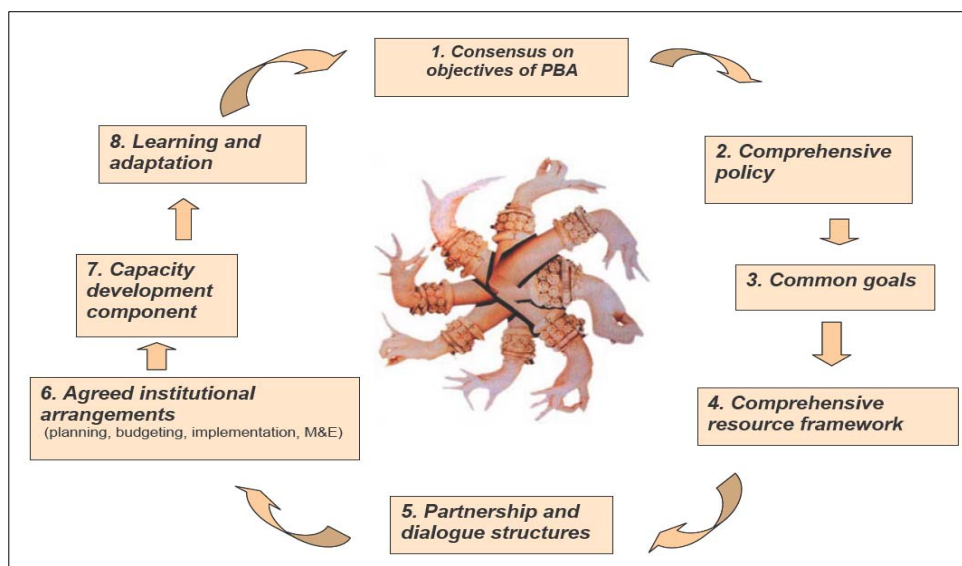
1. Consensus on objectives of PBA

2. Comprehensive policy

3. Common goals

4. Comprehensive resource framework

5. Partnership and dialogue structures

6. Agreed institutional arrangements
(planning, budgeting, implementation, M&E)

7. Capacity development component

8. Learning and adaptation